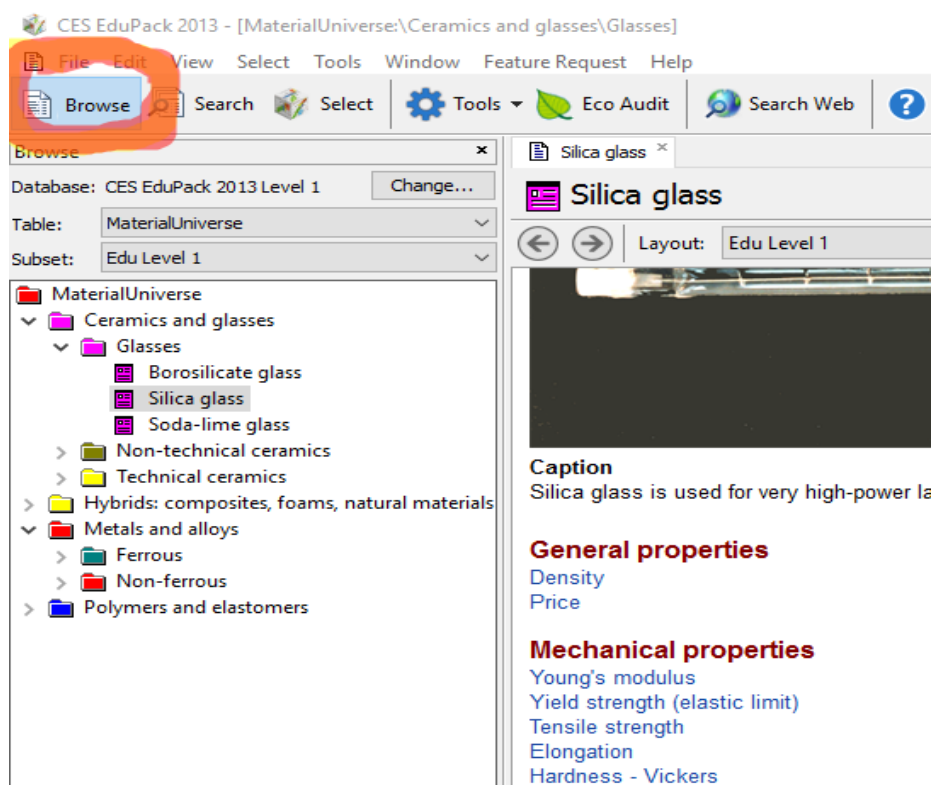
CES EduPack 2013 - [MaterialUniverse:\Ceramics and glasses\Glasses]

File Edit View Select Tools Window Feature Request Help

Browse Search Select Tools Eco Audit Search Web ?

Browse ×

Database: CES EduPack 2013 Level 1 Change...

Table: MaterialUniverse

Subset: Edu Level 1

MaterialUniverse
Ceramics and glasses
Glasses
Borosilicate glass
Silica glass
Soda-lime glass
Non-technical ceramics
Technical ceramics
Hybrids: composites, foams, natural materials
Metals and alloys
Ferrous
Non-ferrous
Polymers and elastomers

Silica glass ×

Silica glass

Layout: Edu Level 1

Caption
Silica glass is used for very high-power la

General properties
Density
Price

Mechanical properties
Young's modulus
Yield strength (elastic limit)
Tensile strength
Elongation
Hardness - Vickers